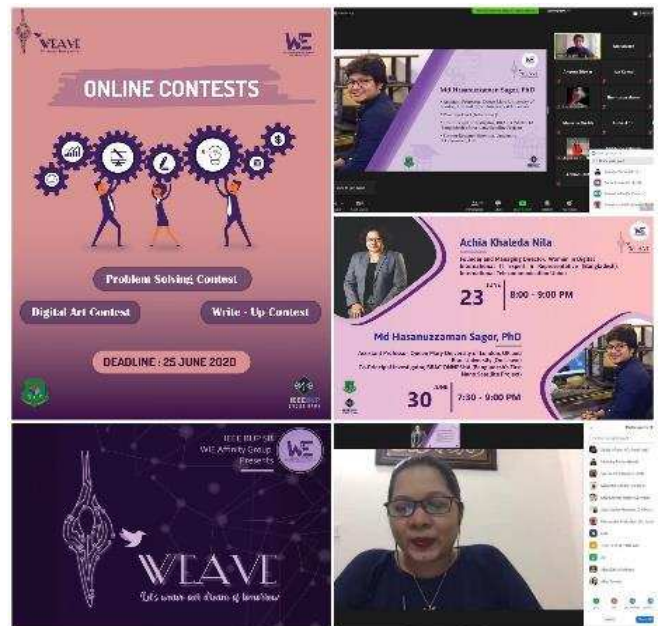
WEAVE

WE

ONLINE CONTESTS

Problem Solving Contest

Digital Art Contest

Write - Up Contest

DEADLINE : 25 JUNE 2020

Md Hasanuzzaman Sagor, PhD

Achia Khaleda Nila

23 JUNE 8:00 - 9:00 PM

Md Hasanuzzaman Sagor, PhD

30 JUNE 7:30 - 9:00 PM

IEEE BUP SB
WIE Affinity Group
Presents

WE

WEAVE

Let's weave our dream of tomorrow